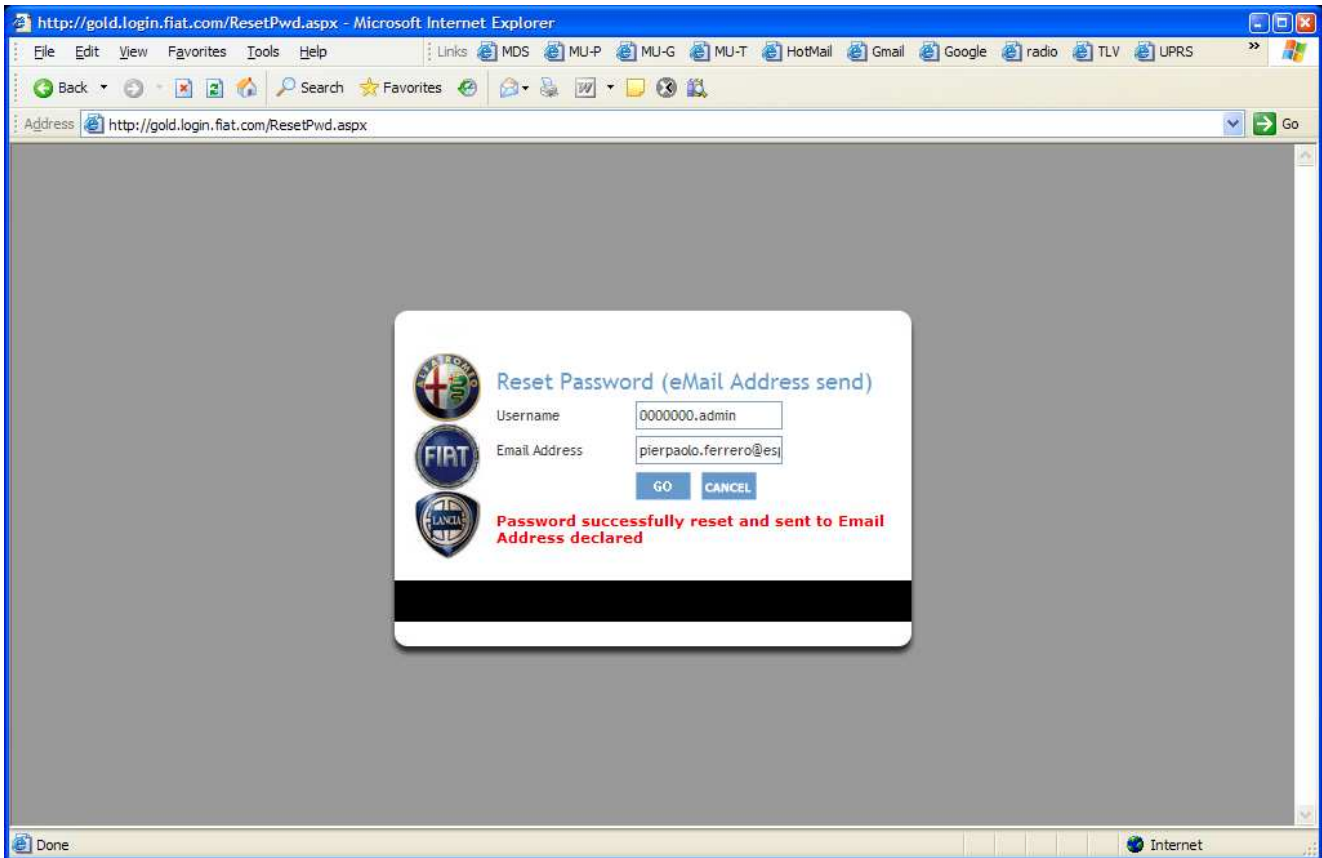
http://gold.login.fiat.com/ResetPwd.aspx - Microsoft Internet Explorer

File Edit View Favorites Tools Help

Links MDS MU-P MU-G MU-T HotMail Gmail Google radio TLV UPRS

Back Search Favorites

Address http://gold.login.fiat.com/ResetPwd.aspx Go

ALFA ROMEO

FIAT

LANCIA

Reset Password (eMail Address send)

Username 0000000.admin

Email Address pierpaolo.ferrero@es

GO CANCEL

Password successfully reset and sent to Email Address declared

Done

Internet